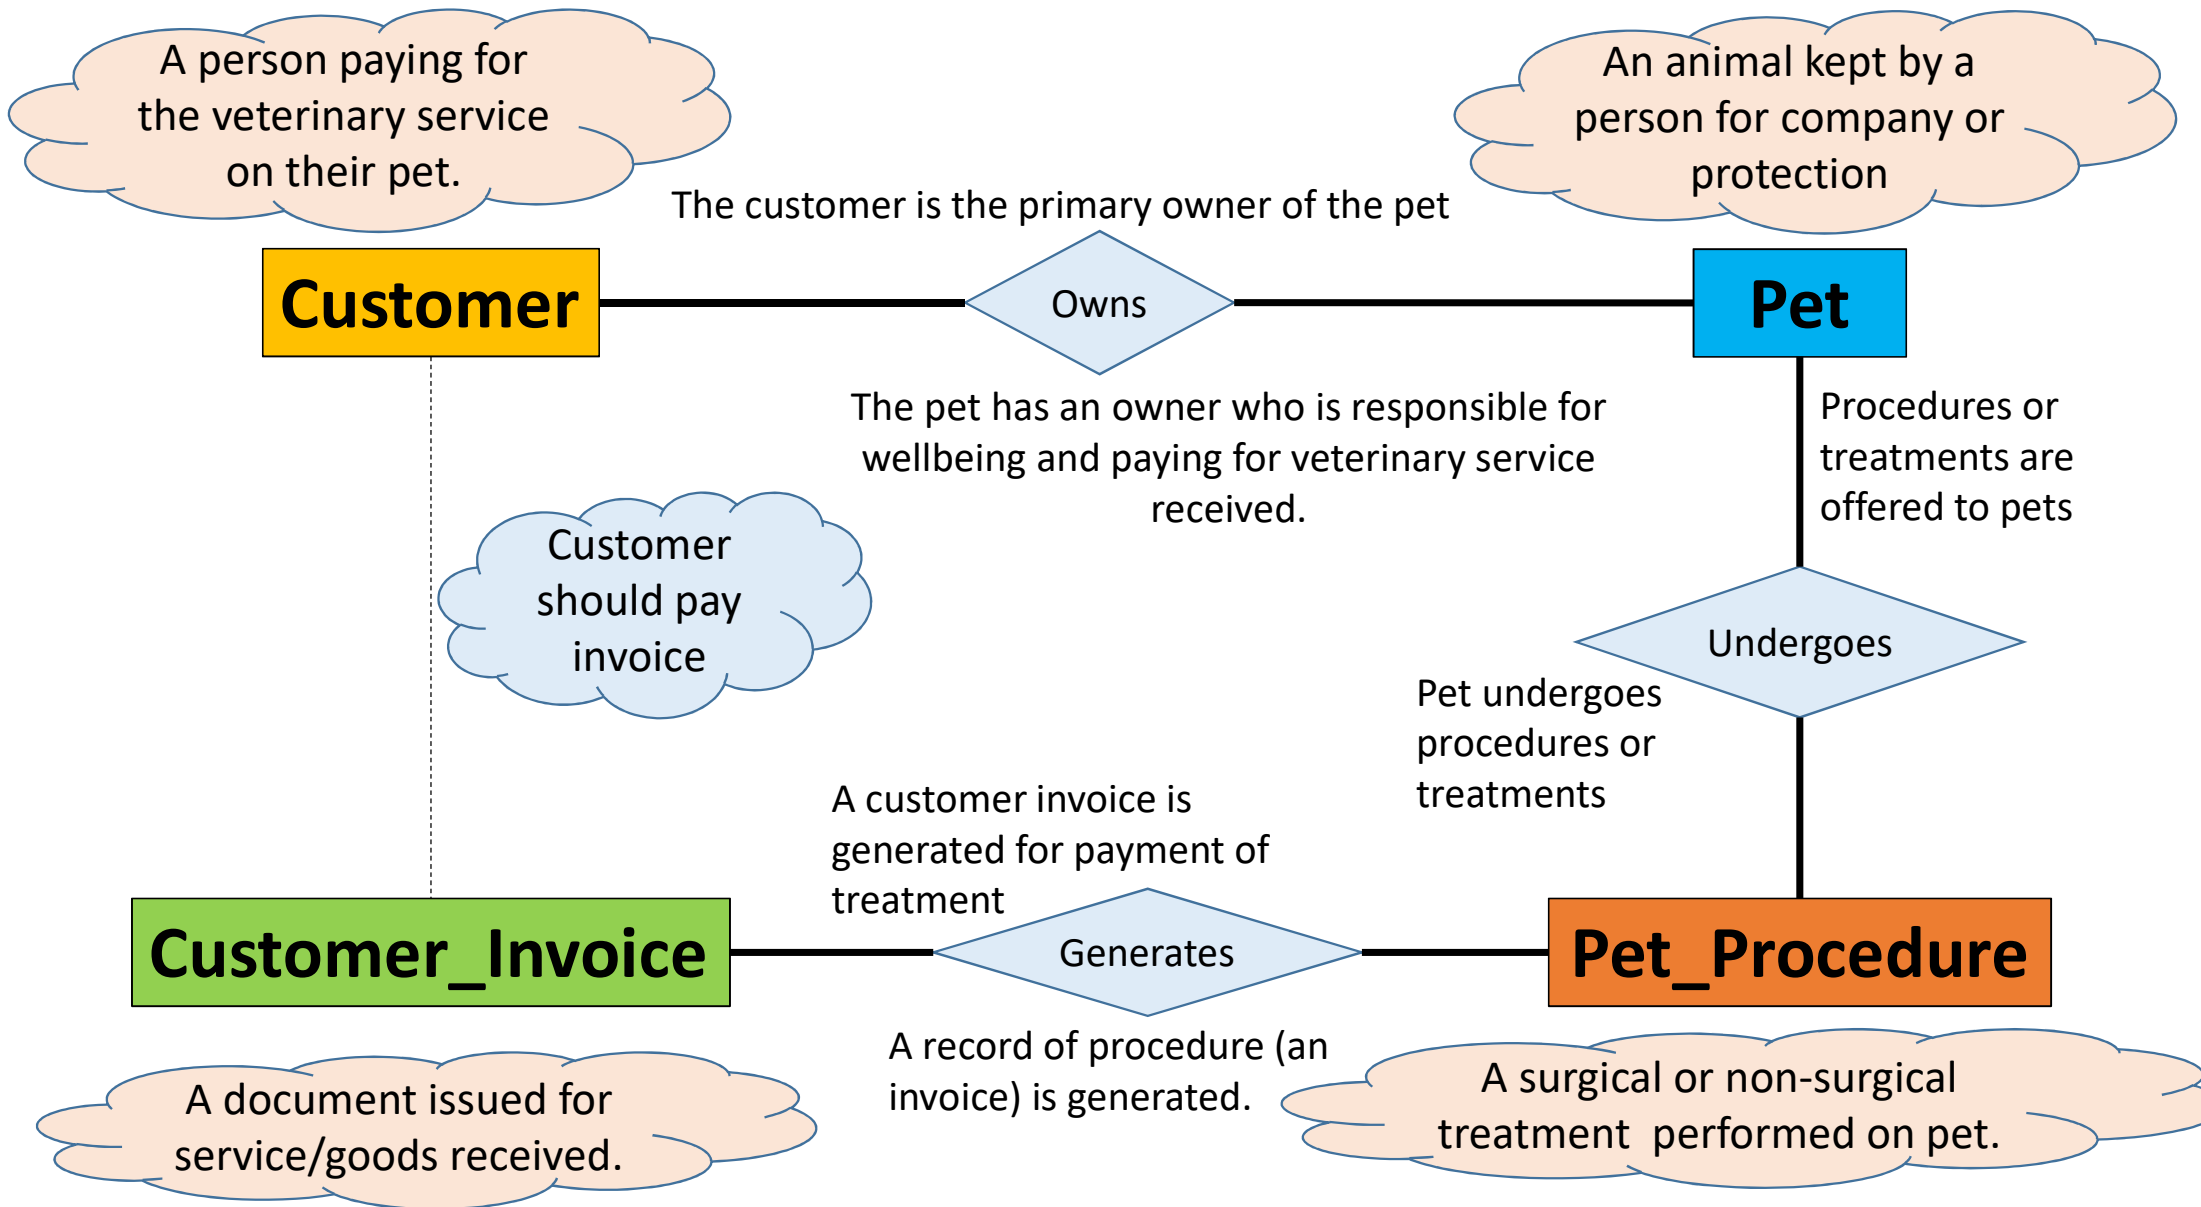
A person paying for the veterinary service on their pet.

An animal kept by a person for company or protection

The customer is the primary owner of the pet

Customer

Owns

Pet

The pet has an owner who is responsible for wellbeing and paying for veterinary service received.

Procedures or treatments are offered to pets

Customer should pay invoice

Undergoes

Pet undergoes procedures or treatments

A customer invoice is generated for payment of treatment

Customer_Invoice

Generates

Pet_Procedure

A record of procedure (an invoice) is generated.

A document issued for service/goods received.

A surgical or non-surgical treatment performed on pet.